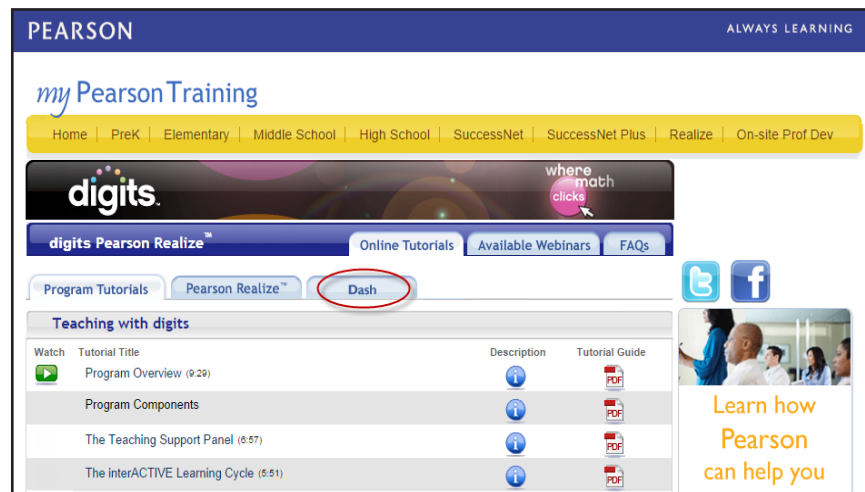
PEARSON

ALWAYS LEARNING

my Pearson Training

Home | PreK | Elementary | Middle School | High School | SuccessNet | SuccessNet Plus | Realize | On-site Prof Dev

digits.

where math clicks

digits Pearson Realize™

Online Tutorials | Available Webinars | FAQs

Program Tutorials | Pearson Realize™ | Dash

Teaching with digits

| Watch | Tutorial Title | Description | Tutorial Guide |
|---|---|---|---|
| | Program Overview (9:29) | | PDF |
| | Program Components | | PDF |
| | The Teaching Support Panel (6:57) | | PDF |
| | The interACTIVE Learning Cycle (5:51) | | PDF |

Learn how Pearson can help you